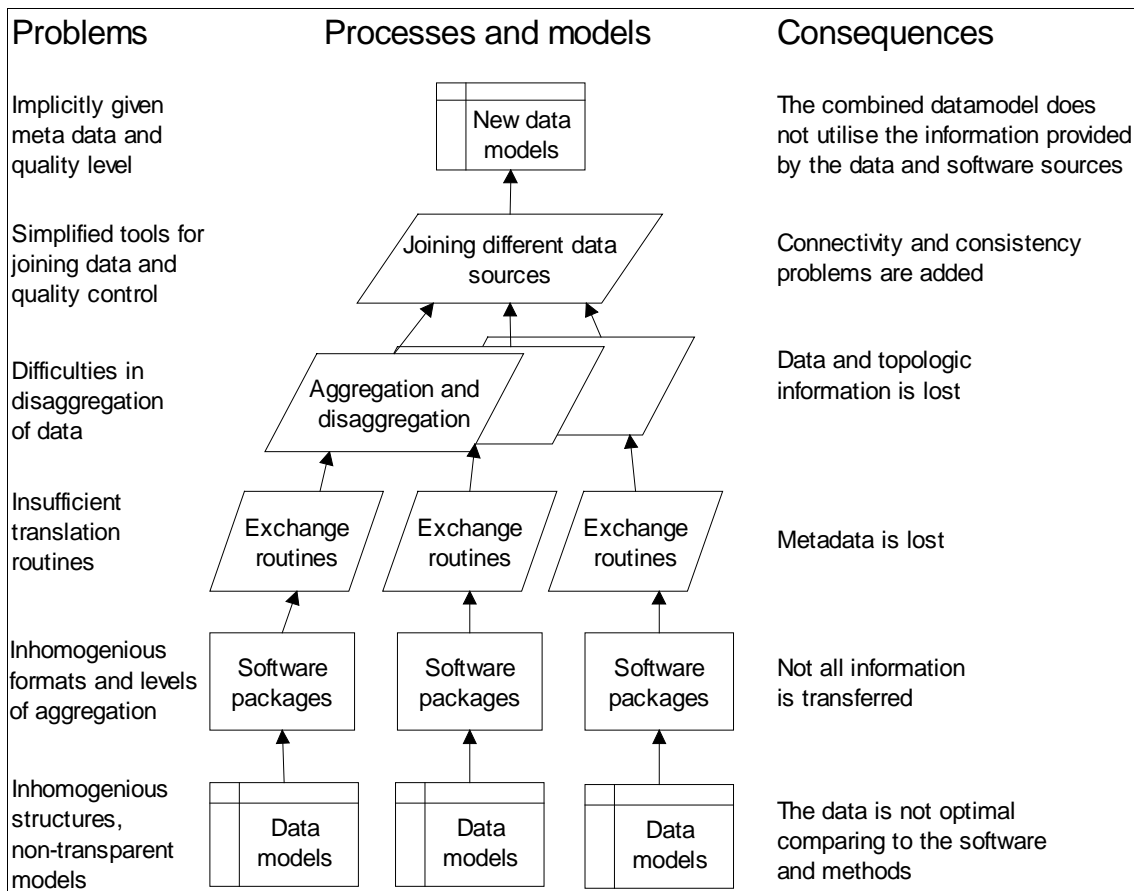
Problems

Processes and models

Consequences

Implicitly given meta data and quality level

New data models

The combined datamodel does not utilise the information provided by the data and software sources

Simplified tools for joining data and quality control

Joining different data sources

Connectivity and consistency problems are added

Difficulties in disaggregation of data

Aggregation and disaggregation

Data and topologic information is lost

Insufficient translation routines

Exchange routines

Exchange routines

Exchange routines

Metadata is lost

Inhomogenious formats and levels of aggregation

Software packages

Software packages

Software packages

Not all information is transferred

Inhomogenious structures, non-transparent models

Data models

Data models

Data models

The data is not optimal comparing to the software and methods